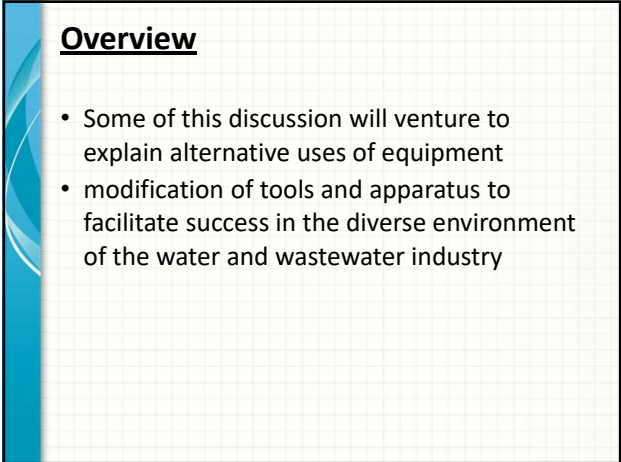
Overview

• Some of this discussion will venture to explain alternative uses of equipment
• modification of tools and apparatus to facilitate success in the diverse environment of the water and wastewater industry